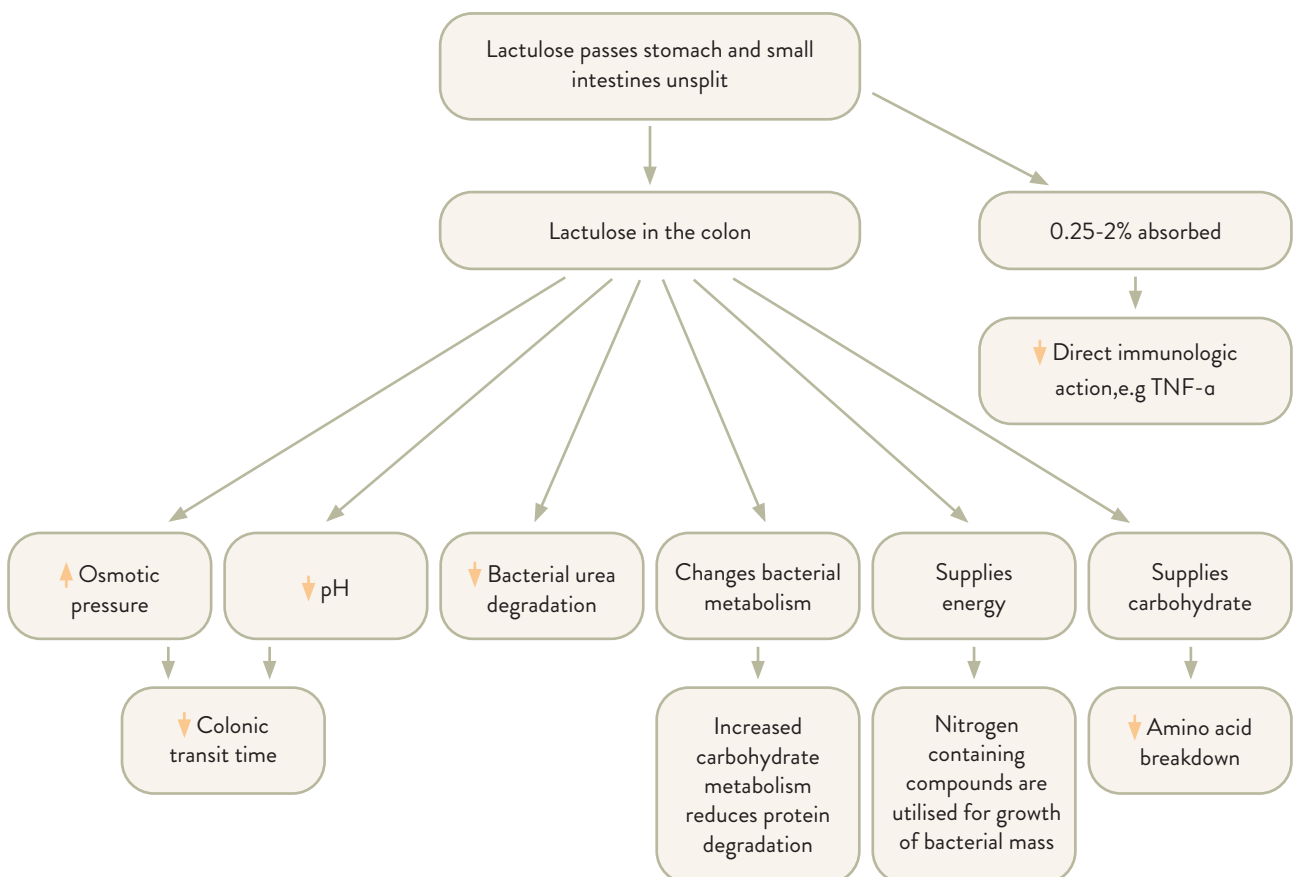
Lactulose passes stomach and small intestines unsplit

Lactulose in the colon

0.25-2% absorbed

↓ Direct immunologic action,e.g TNF-α

↑ Osmotic pressure

↓ pH

↓ Bacterial urea degradation

Changes bacterial metabolism

Supplies energy

Supplies carbohydrate

↓ Colonic transit time

Increased carbohydrate metabolism reduces protein degradation

Nitrogen containing compounds are utilised for growth of bacterial mass

↓ Amino acid breakdown